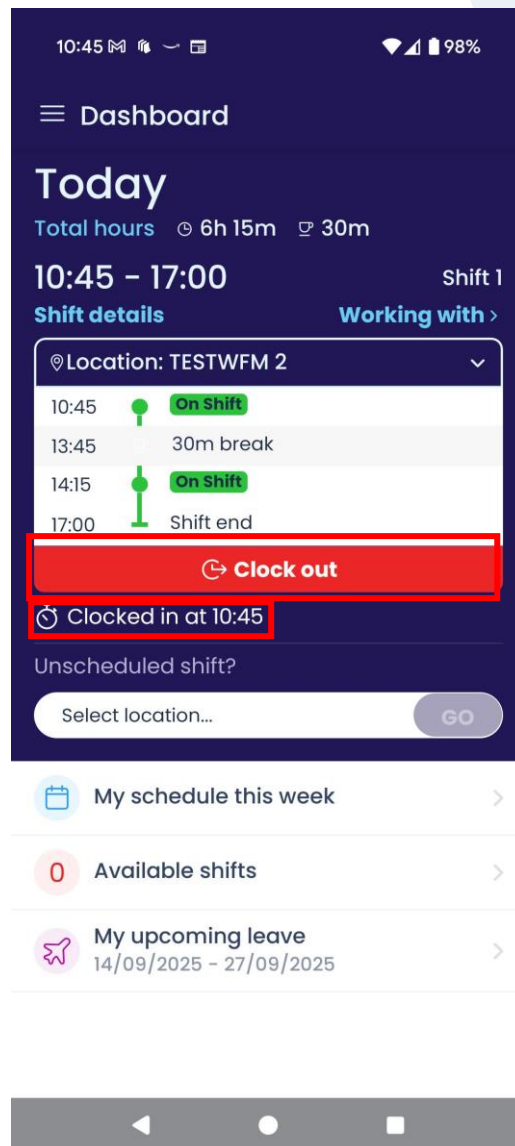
10:45 98%

Dashboard

Today

Total hours 6h 15m 30m

10:45 - 17:00

Shift 1

Shift details

Working with >

Location: TESTWFM 2

10:45 On Shift

13:45 30m break

14:15 On Shift

17:00 Shift end

Clock out

Clocked in at 10:45

Unscheduled shift?

Select location...

GO

My schedule this week

0 Available shifts

My upcoming leave
14/09/2025 - 27/09/2025